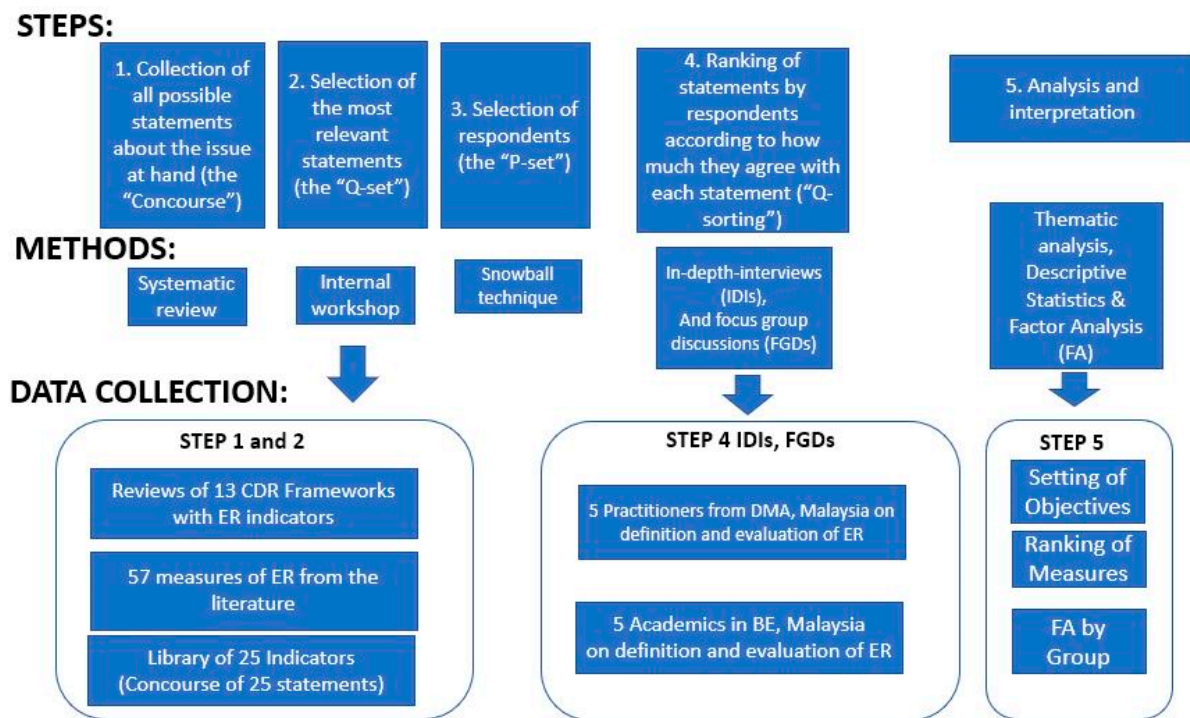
STEPS:

1. Collection of all possible statements about the issue at hand (the "Concourse")

2. Selection of the most relevant statements (the "Q-set")

3. Selection of respondents (the "P-set")

4. Ranking of statements by respondents according to how much they agree with each statement ("Q-sorting")

5. Analysis and interpretation

METHODS:

Systematic review

Internal workshop

Snowball technique

In-depth-interviews (IDIs), And focus group discussions (FGDs)

Thematic analysis, Descriptive Statistics & Factor Analysis (FA)

DATA COLLECTION:

STEP 1 and 2

Reviews of 13 CDR Frameworks with ER indicators

57 measures of ER from the literature

Library of 25 Indicators (Concourse of 25 statements)

STEP 4 IDIs, FGDs

5 Practitioners from DMA, Malaysia on definition and evaluation of ER

5 Academics in BE, Malaysia on definition and evaluation of ER

STEP 5

Setting of Objectives

Ranking of Measures

FA by Group